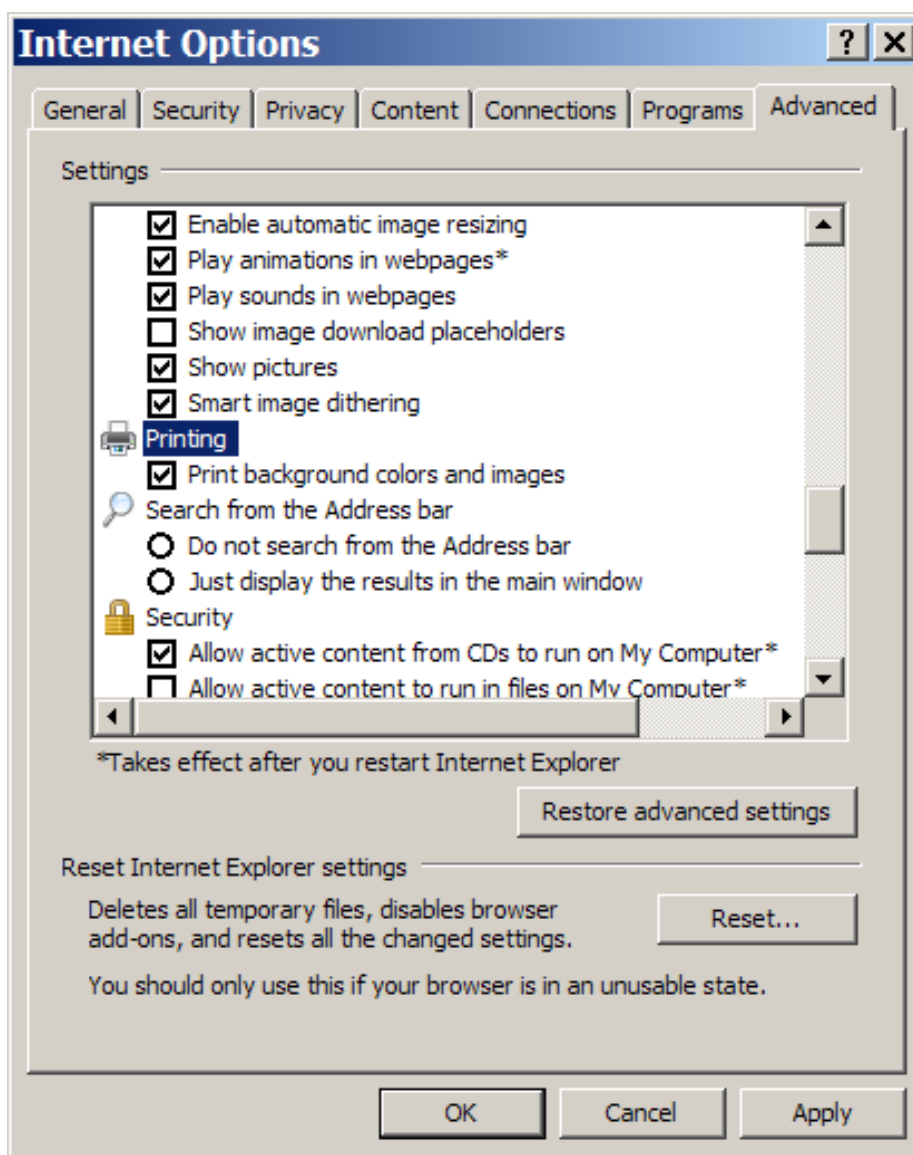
Internet Options ? X

General Security Privacy Content Connections Programs Advanced

Settings

Enable automatic image resizing
Play animations in webpages*
Play sounds in webpages
Show image download placeholders
Show pictures
Smart image dithering
Printing
Print background colors and images
Search from the Address bar
Do not search from the Address bar
Just display the results in the main window
Security
Allow active content from CDs to run on My Computer*
Allow active content to run in files on My Computer*

*Takes effect after you restart Internet Explorer

Restore advanced settings

Reset Internet Explorer settings

Deletes all temporary files, disables browser add-ons, and resets all the changed settings.

Reset...

You should only use this if your browser is in an unusable state.

OK Cancel Apply